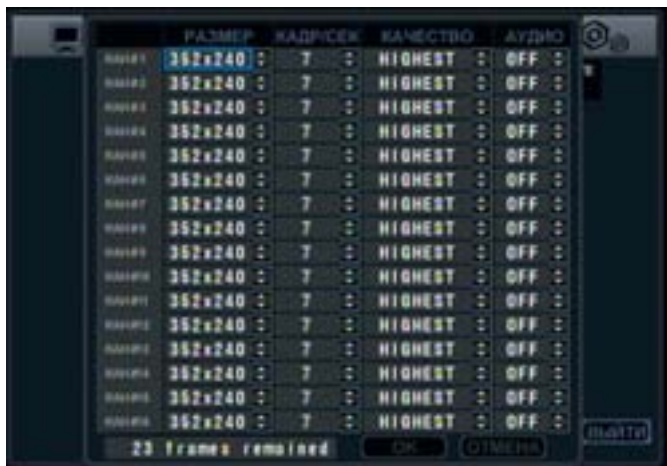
| | РАЗМЕР | КАДР/СЕК | КАЧЕСТВО | АУДИО |
|---|---|---|---|---|
| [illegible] | 352x240 | 7 | HIGHEST | OFF |
| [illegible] | 352x240 | 7 | HIGHEST | OFF |
| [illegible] | 352x240 | 7 | HIGHEST | OFF |
| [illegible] | 352x240 | 7 | HIGHEST | OFF |
| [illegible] | 352x240 | 7 | HIGHEST | OFF |
| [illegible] | 352x240 | 7 | HIGHEST | OFF |
| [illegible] | 352x240 | 7 | HIGHEST | OFF |
| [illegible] | 352x240 | 7 | HIGHEST | OFF |
| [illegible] | 352x240 | 7 | HIGHEST | OFF |
| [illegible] | 352x240 | 7 | HIGHEST | OFF |
| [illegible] | 352x240 | 7 | HIGHEST | OFF |
| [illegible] | 352x240 | 7 | HIGHEST | OFF |
| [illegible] | 352x240 | 7 | HIGHEST | OFF |
| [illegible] | 352x240 | 7 | HIGHEST | OFF |
| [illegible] | 352x240 | 7 | HIGHEST | OFF |
| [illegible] | 352x240 | 7 | HIGHEST | OFF |

23 frames remained

OK

ОТМЕНА

ВЫЙТИ